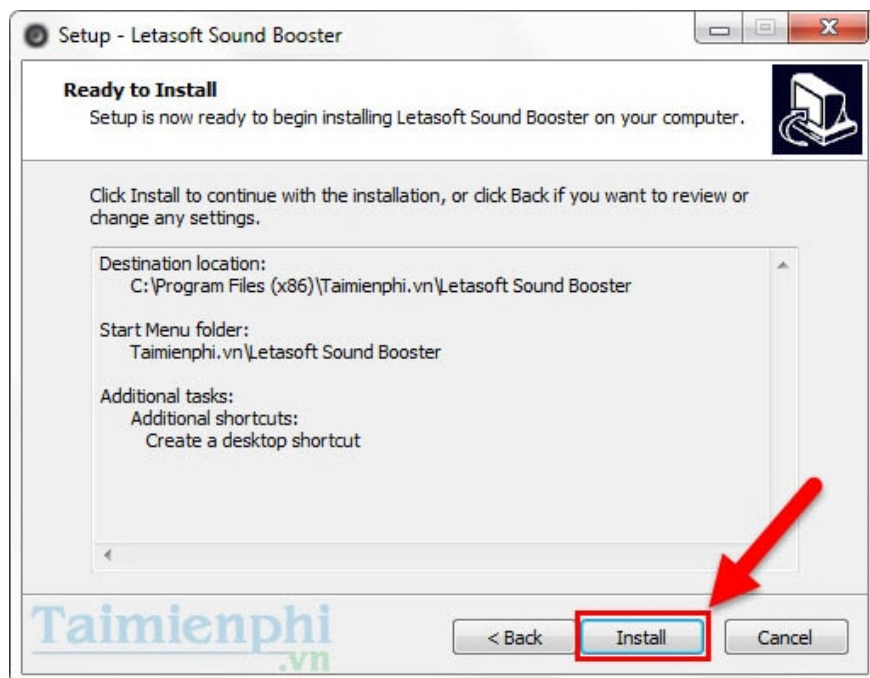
Setup - Letasoft Sound Booster

Ready to Install
Setup is now ready to begin installing Letasoft Sound Booster on your computer.

Click Install to continue with the installation, or click Back if you want to review or change any settings.

Destination location:
C:\Program Files (x86)\Taimienphi.vn\Letasoft Sound Booster

Start Menu folder:
Taimienphi.vn\Letasoft Sound Booster

Additional tasks:
Additional shortcuts:
Create a desktop shortcut

Taimienphi.vn

< Back
Install
Cancel